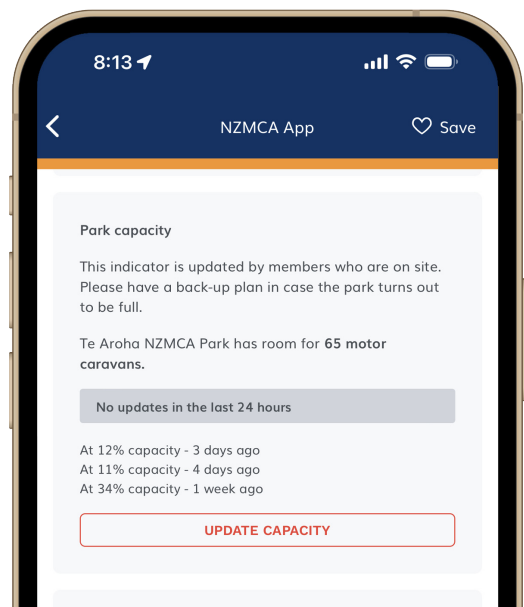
8:13

NZMCA App

Save

Park capacity

This indicator is updated by members who are on site. Please have a back-up plan in case the park turns out to be full.

Te Aroha NZMCA Park has room for **65 motor caravans.**

No updates in the last 24 hours

At 12% capacity - 3 days ago
At 11% capacity - 4 days ago
At 34% capacity - 1 week ago

UPDATE CAPACITY